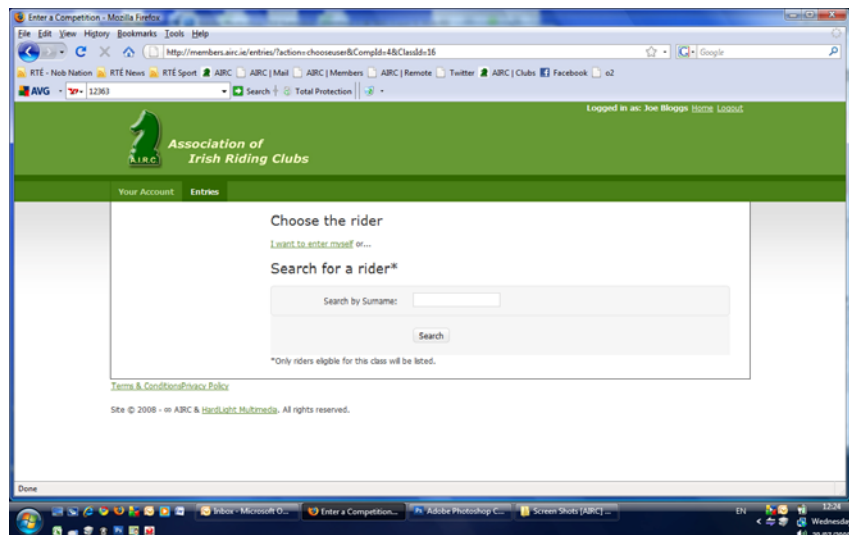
Enter a Competition - Mozilla Firefox

File Edit View History Bookmarks Tools Help

http://members.airc.ie/entries/?action=chooseuser&CompId=4&ClassId=16

Google

RTÉ - Nob Nation RTÉ News RTÉ Sport AIRC AIRC | Mail AIRC | Members AIRC | Remote Twitter AIRC | Clubs Facebook o2

AVG 12363 Search Total Protection

Logged in as: Joe Bloggs Home Logout

A.I.R.C.

Association of Irish Riding Clubs

Your Account Entries

Choose the rider

I want to enter myself or...

Search for a rider*

Search by Surname:

Search

*Only riders eligible for this class will be listed.

Terms & ConditionsPrivacy Policy

Site © 2008 - ∞ AIRC & HardLight Multimedia. All rights reserved.

Done

Inbox - Microsoft O... Enter a Competition... Adobe Photoshop C... Screen Shots [AIRC] ...

EN 12:24 Wednesda